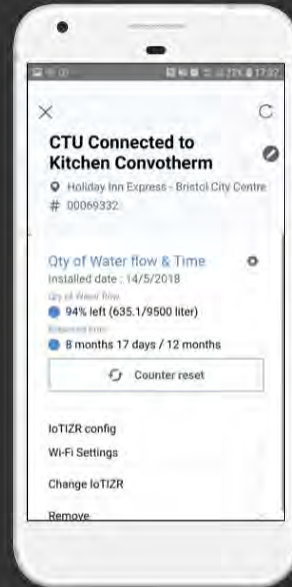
71% 17:37

×

CTU Connected to Kitchen Convotherm

Holiday Inn Express - Bristol City Centre

# 00069332

Qty of Water flow & Time

Installed date : 14/5/2018

Qty of Water flow

94% left (635.1/9500 liter)

Elapsed time

8 months 17 days / 12 months

Counter reset

IoTIZR config

Wi-Fi Settings

Change IoTIZR

Remove